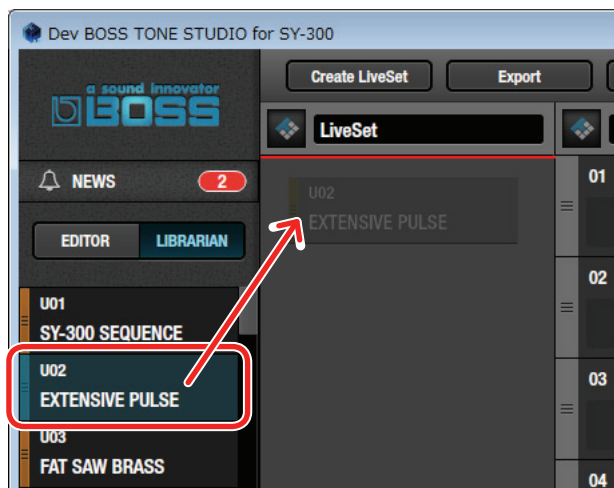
Dev BOSS TONE STUDIO for SY-300

a sound innovator
BOSS

NEWS 2

EDITOR LIBRARIAN

U01
SY-300 SEQUENCE

U02
EXTENSIVE PULSE

U03
FAT SAW BRASS

Create LiveSet
Export

LiveSet

U02
EXTENSIVE PULSE

01

02

03

04